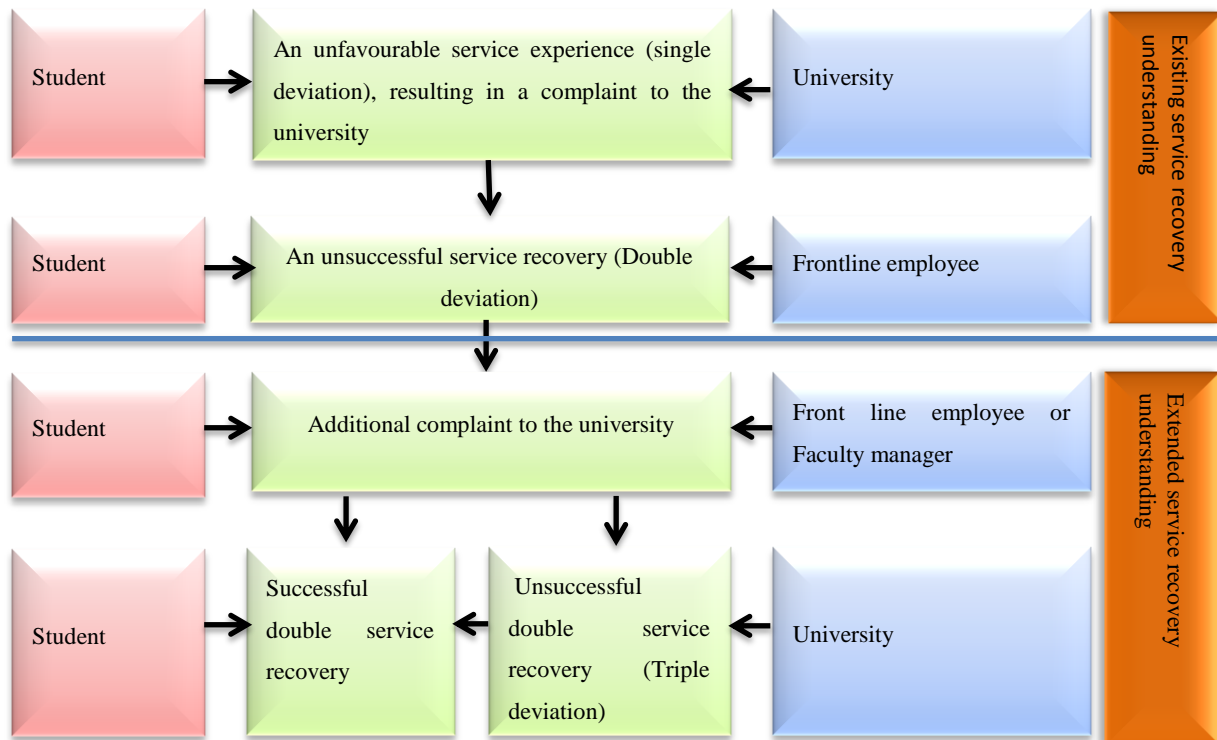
Student

An unfavourable service experience (single deviation), resulting in a complaint to the university

University

Existing service recovery understanding

Student

An unsuccessful service recovery (Double deviation)

Frontline employee

Student

Additional complaint to the university

Front line employee or Faculty manager

Extended service recovery understanding

Student

Successful double service recovery

Unsuccessful double service recovery (Triple deviation)

University